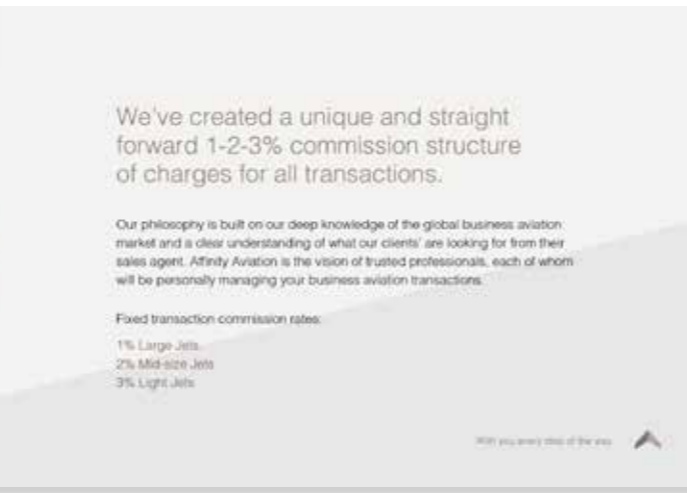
We've created a unique and straight forward 1-2-3% commission structure of charges for all transactions.

Our philosophy is built on our deep knowledge of the global business aviation market and a clear understanding of what our clients' are looking for from their sales agent. Affinity Aviation is the vision of trusted professionals, each of whom will be personally managing your business aviation transactions.

Fixed transaction commission rates:

1% Large Jets
2% Mid-size Jets
3% Light Jets

With you every step of the way